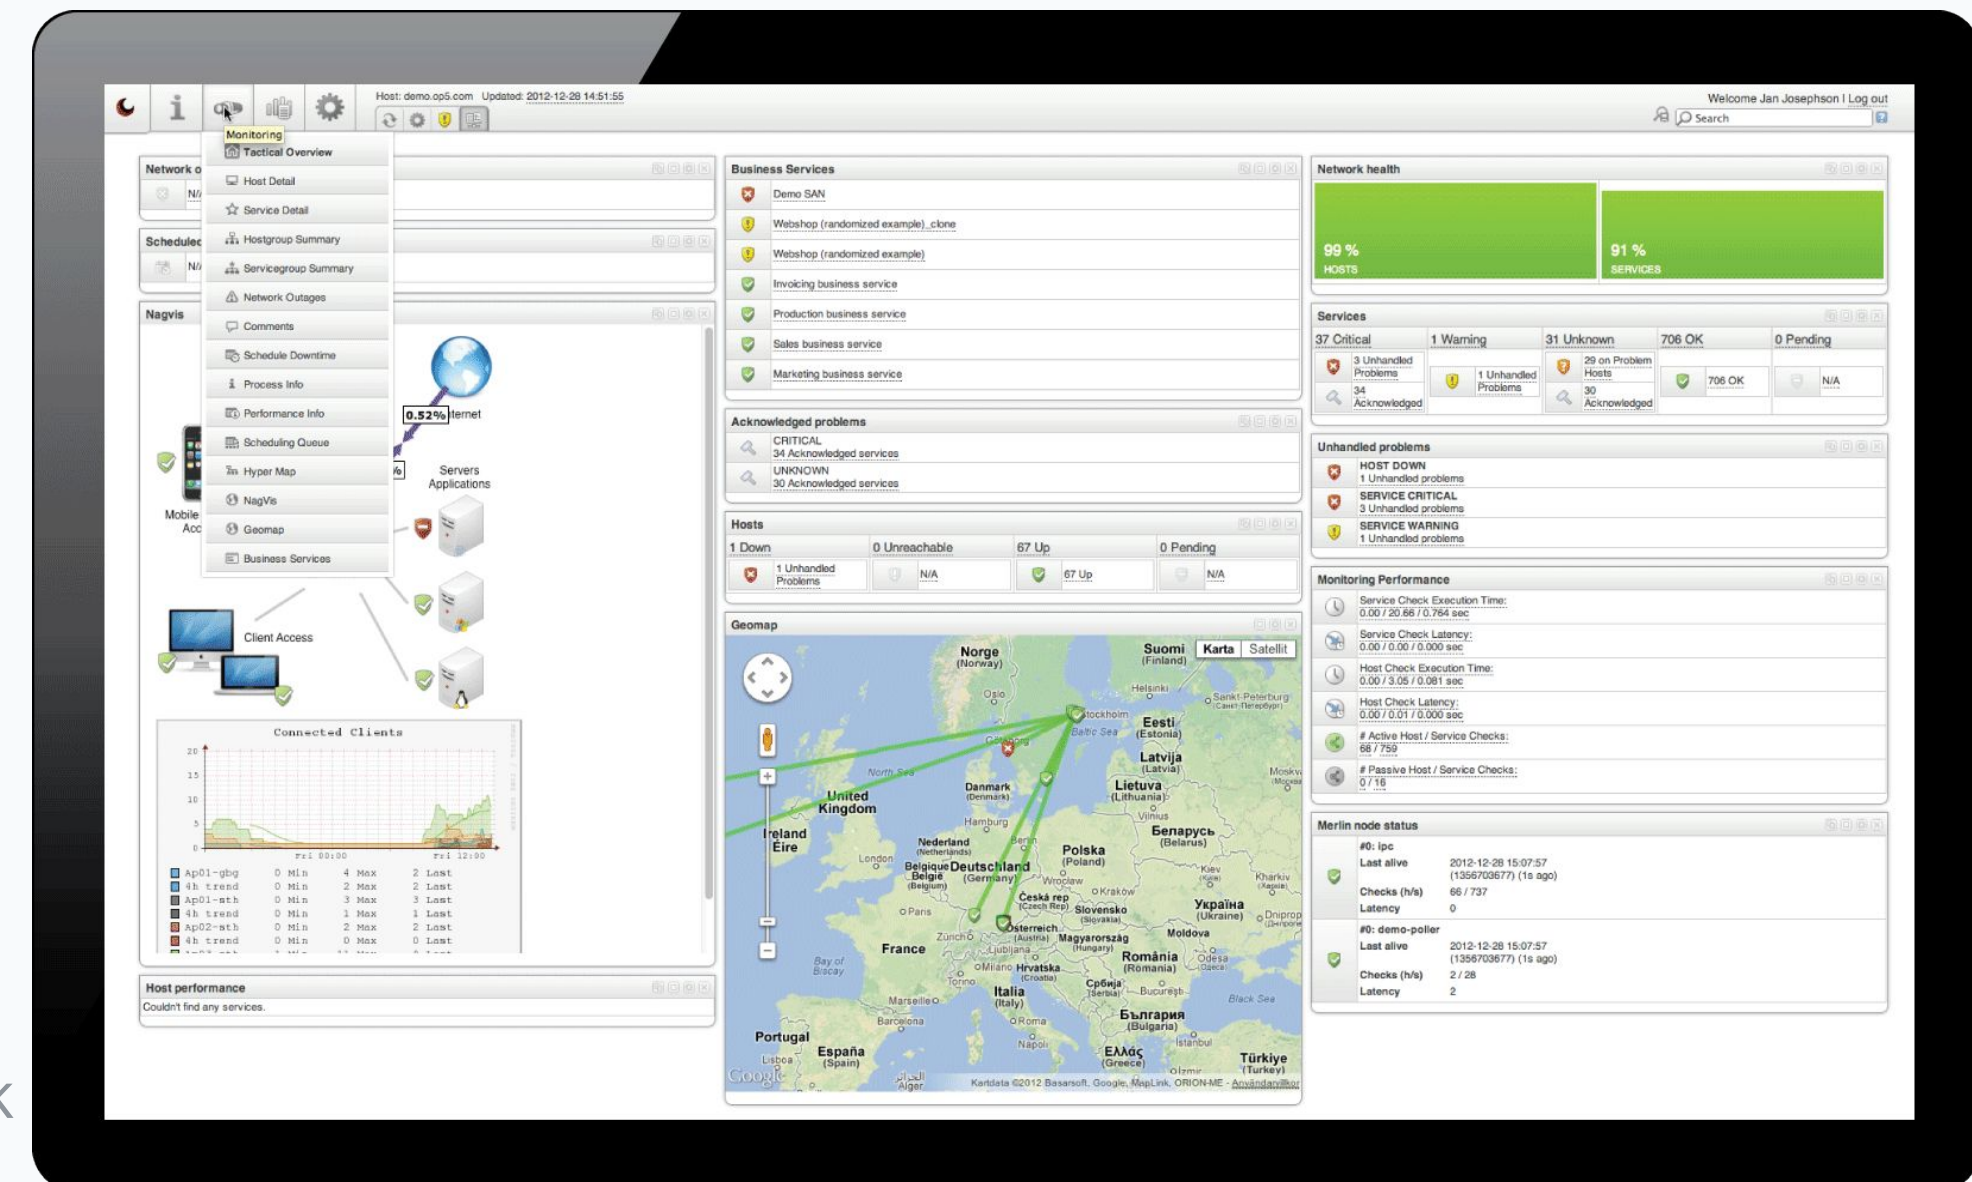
Host: demo.op5.com Updated: 2012-12-28 14:51:55

Welcome Jan Josephson | Log out

Search

Monitoring

Tactical Overview
Host Detail
Service Detail
Hostgroup Summary
Servicegroup Summary
Network Outages
Comments
Schedule Downtime
Process Info
Performance Info
Scheduling Queue
Hyper Map
NagVis
Geomap
Business Services

Network o
N/

Schedulec
N/

Nagvis

0.52% Internet

Servers Applications

Mobile Acc

Client Access

Connected Clients

| | | | | | |
|---|---|---|---|---|---|
| Ap01-gbg | 0 Min | 4 Max | 2 Last |
| 4h trend | 0 Min | 2 Max | 2 Last |
| Ap01-sth | 0 Min | 3 Max | 3 Last |
| 4h trend | 0 Min | 1 Max | 1 Last |
| Ap02-sth | 0 Min | 2 Max | 2 Last |
| 4h trend | 0 Min | 0 Max | 0 Last |

Host performance
Couldn't find any services.

Business Services
Demo SAN
Webshop (randomized example)_clone
Webshop (randomized example)
Invoicing business service
Production business service
Sales business service
Marketing business service

Acknowledged problems
CRITICAL
34 Acknowledged services
UNKNOWN
30 Acknowledged services

Hosts

| 1 Down | 0 Unreachable | 67 Up | 0 Pending |
|---|---|---|---|
| 1 Unhandled Problems | N/A | 67 Up | N/A |

Geomap
Karta Satellit
Norge (Norway) Suomi (Finland) Helsinki Oslo Stockholm Eesti (Estonia) Sankt-Peterburg Baltic Sea Latvija (Latvia) North Sea Danmark (Denmark) Lietuva (Lithuania) United Kingdom Ireland Éire Hamburg Vilnius Беларусь (Belarus) Nederland (Netherlands) Berlin Polska (Poland) London Belgique België (Belgium) Deutschland (Germany) Wroclaw Kraków Kiev Kharkiv Česká rep (Czech Rep) Slovensko (Slovakia) Україна (Ukraine) Paris Österreich (Austria) Magyarország (Hungary) Moldova Zürich Ljubljana France Milano Hrvatska (Croatia) România (Romania) Odesa Bay of Biscay Torino Србија (Serbia) Bucureşti Marseille Italia (Italy) Black Sea Barcelona Roma България (Bulgaria) Portugal España (Spain) Napoli Istanbul Lisboa Ελλάς (Greece) Türkiye (Turkey) Alger
Google
Kartdata ©2012 Basarsoft, Google, MapLink, ORION-ME - Användarvillkor

Network health
99 % HOSTS
91 % SERVICES

Services

| 37 Critical | 1 Warning | 31 Unknown | 706 OK | 0 Pending |
|---|---|---|---|---|
| 3 Unhandled Problems / 34 Acknowledged | 1 Unhandled Problems | 29 on Problem Hosts / 30 Acknowledged | 706 OK | N/A |

Unhandled problems
HOST DOWN
1 Unhandled problems
SERVICE CRITICAL
3 Unhandled problems
SERVICE WARNING
1 Unhandled problems

Monitoring Performance
Service Check Execution Time:
0.00 / 20.66 / 0.764 sec
Service Check Latency:
0.00 / 0.00 / 0.000 sec
Host Check Execution Time:
0.00 / 3.05 / 0.081 sec
Host Check Latency:
0.00 / 0.01 / 0.000 sec
# Active Host / Service Checks:
68 / 759
# Passive Host / Service Checks:
0 / 16

Merlin node status
#0: ipc
Last alive 2012-12-28 15:07:57 (1356703677) (1s ago)
Checks (h/s) 66 / 737
Latency 0
#0: demo-poller
Last alive 2012-12-28 15:07:57 (1356703677) (1s ago)
Checks (h/s) 2 / 28
Latency 2